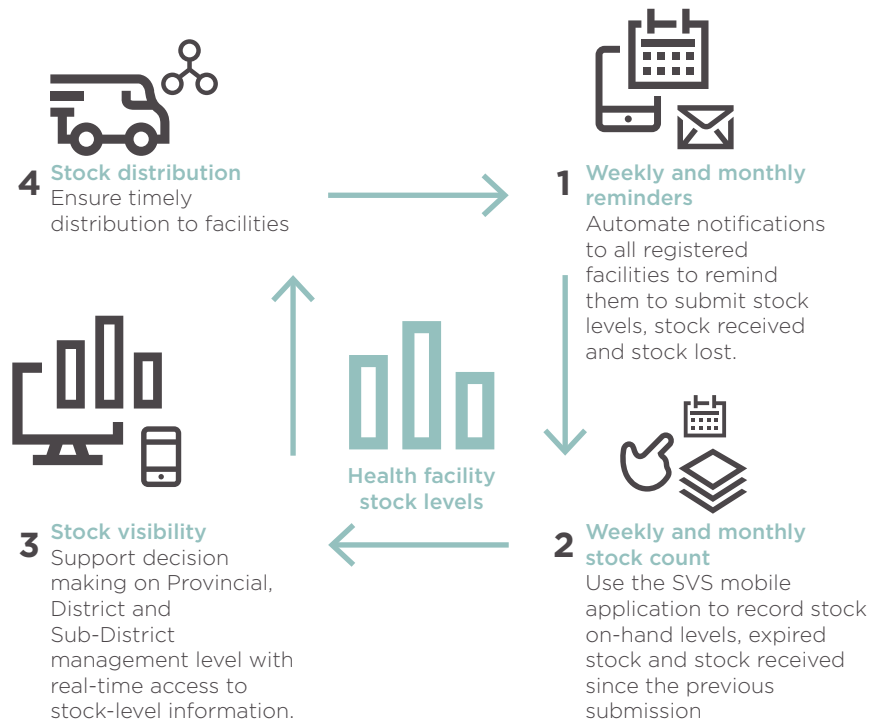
4 Stock distribution
Ensure timely distribution to facilities

1 Weekly and monthly reminders
Automate notifications to all registered facilities to remind them to submit stock levels, stock received and stock lost.

Health facility stock levels

3 Stock visibility
Support decision making on Provincial, District and Sub-District management level with real-time access to stock-level information.

2 Weekly and monthly stock count
Use the SVS mobile application to record stock on-hand levels, expired stock and stock received since the previous submission